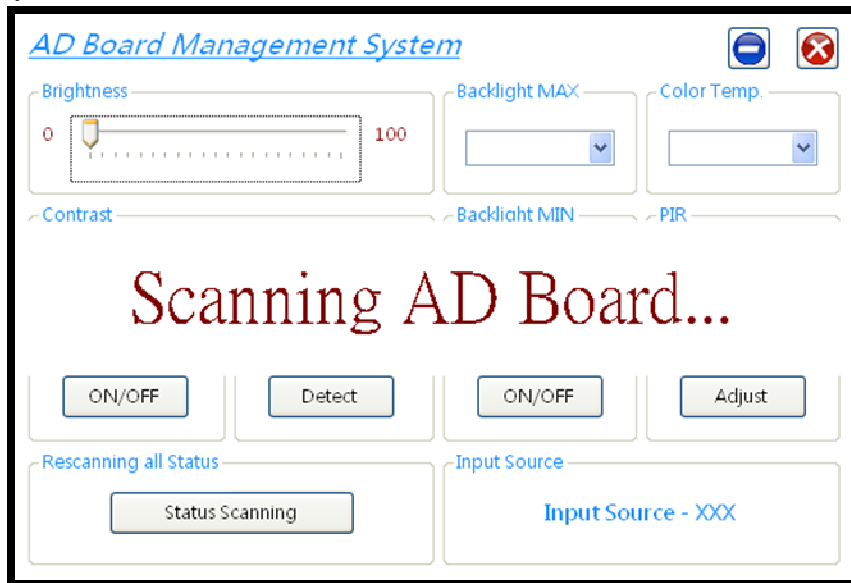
AD Board Management System

Brightness

0

100

Backlight MAX

Color Temp.

Contrast

Backlight MIN

PIR

Scanning AD Board...

ON/OFF

Detect

ON/OFF

Adjust

Rescanning all Status

Status Scanning

Input Source

Input Source - XXX